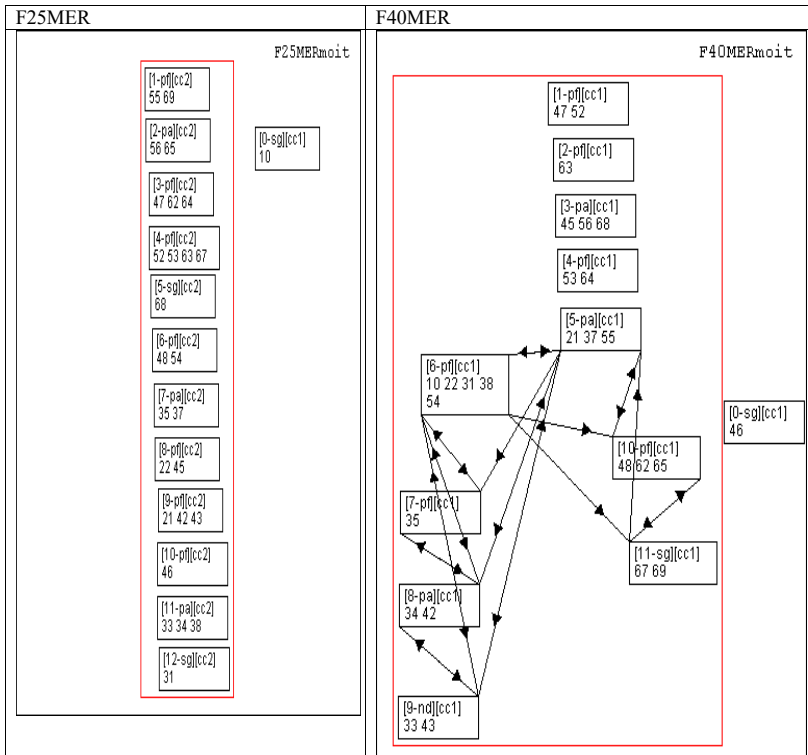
| F25MER | F40MER |
|---|---|
| F25MERmoit [1-pf][cc2] 55 69 [2-pa][cc2] 56 65 [0-sg][cc1] 10 [3-pf][cc2] 47 62 64 [4-pf][cc2] 52 53 63 67 [5-sg][cc2] 68 [6-pf][cc2] 48 54 [7-pa][cc2] 35 37 [8-pf][cc2] 22 45 [9-pf][cc2] 21 42 43 [10-pf][cc2] 46 [11-pa][cc2] 33 34 38 [12-sg][cc2] 31 | F40MERmoit [1-pf][cc1] 47 52 [2-pf][cc1] 63 [3-pa][cc1] 45 56 68 [4-pf][cc1] 53 64 [5-pa][cc1] 21 37 55 [6-pf][cc1] 10 22 31 38 54 [0-sg][cc1] 46 [10-pf][cc1] 48 62 65 [7-pf][cc1] 35 [11-sg][cc1] 67 69 [8-pa][cc1] 34 42 [9-nd][cc1] 33 43 |